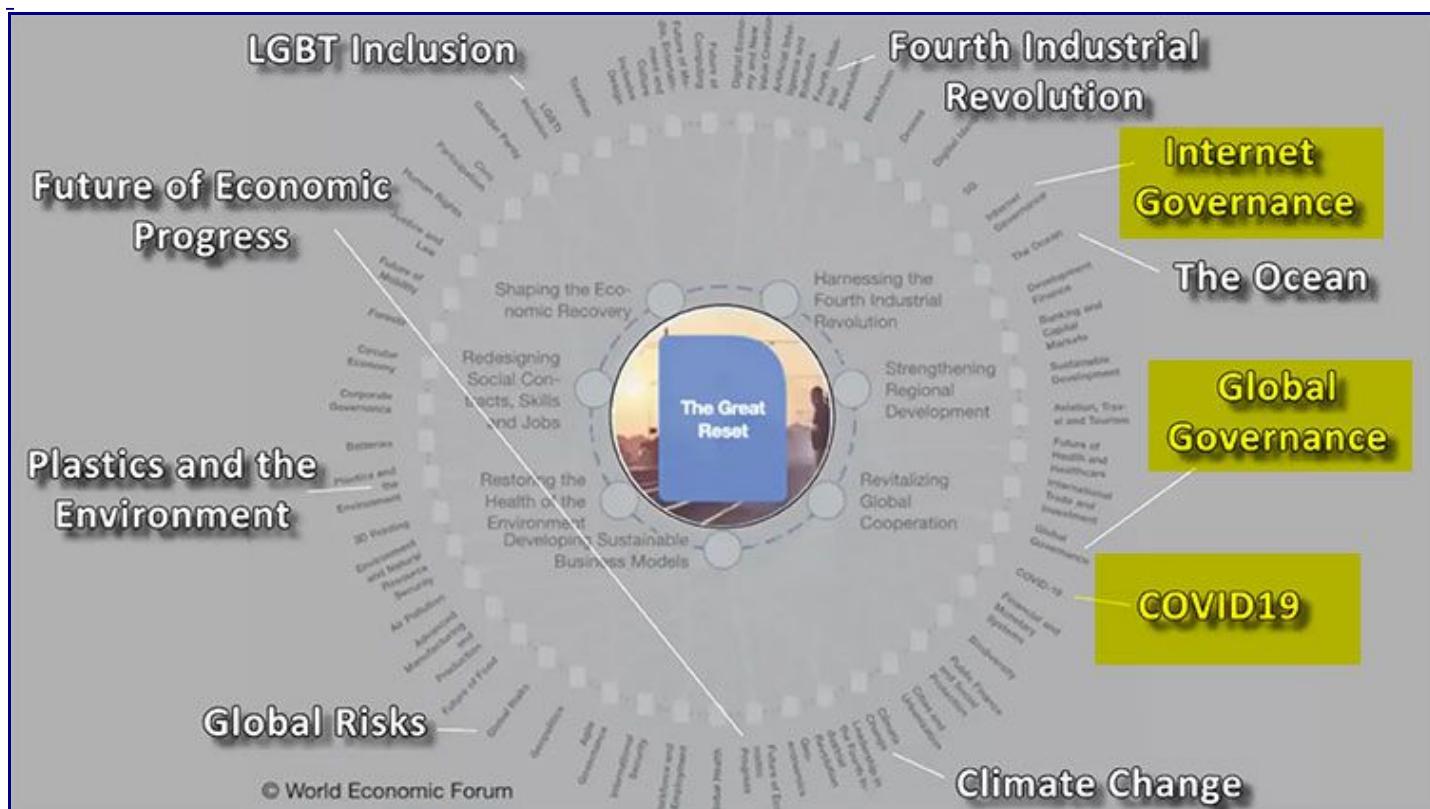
LGBT Inclusion

Fourth Industrial Revolution

Internet Governance

Future of Economic Progress

The Ocean

Shaping the Economic Recovery

Harnessing the Fourth Industrial Revolution

Redesigning Social Contracts, Skills and Jobs

The Great Reset

Strengthening Regional Development

Global Governance

Plastics and the Environment

Restoring the Health of the Environment

Revitalizing Global Cooperation

Developing Sustainable Business Models

COVID19

Global Risks

© World Economic Forum

Climate Change

LGBT Inclusion
Gender Parity
Civic Participation
Human Rights
Justice and Law
Future of Mobility
Forests
Circular Economy
Corporate Governance
Batteries
Plastics and the Environment
3D Printing
Environment and Natural Resource Security
Air Pollution
Advanced Manufacturing and Production
Future of Food
Global Risks
Geopolitics
Agile Governance
Blockchain
Drones
Digital Ma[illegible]
5G
Internet Governance
The Ocean
Development Finance
Banking and Capital Markets
Sustainable Development
Aviation, Travel and Tourism
Future of Health and Healthcare
International Trade and Investment
Global Governance
COVID-19
Financial and Monetary Systems
Biodiversity
Public Finance and Social Protection
Climate Change